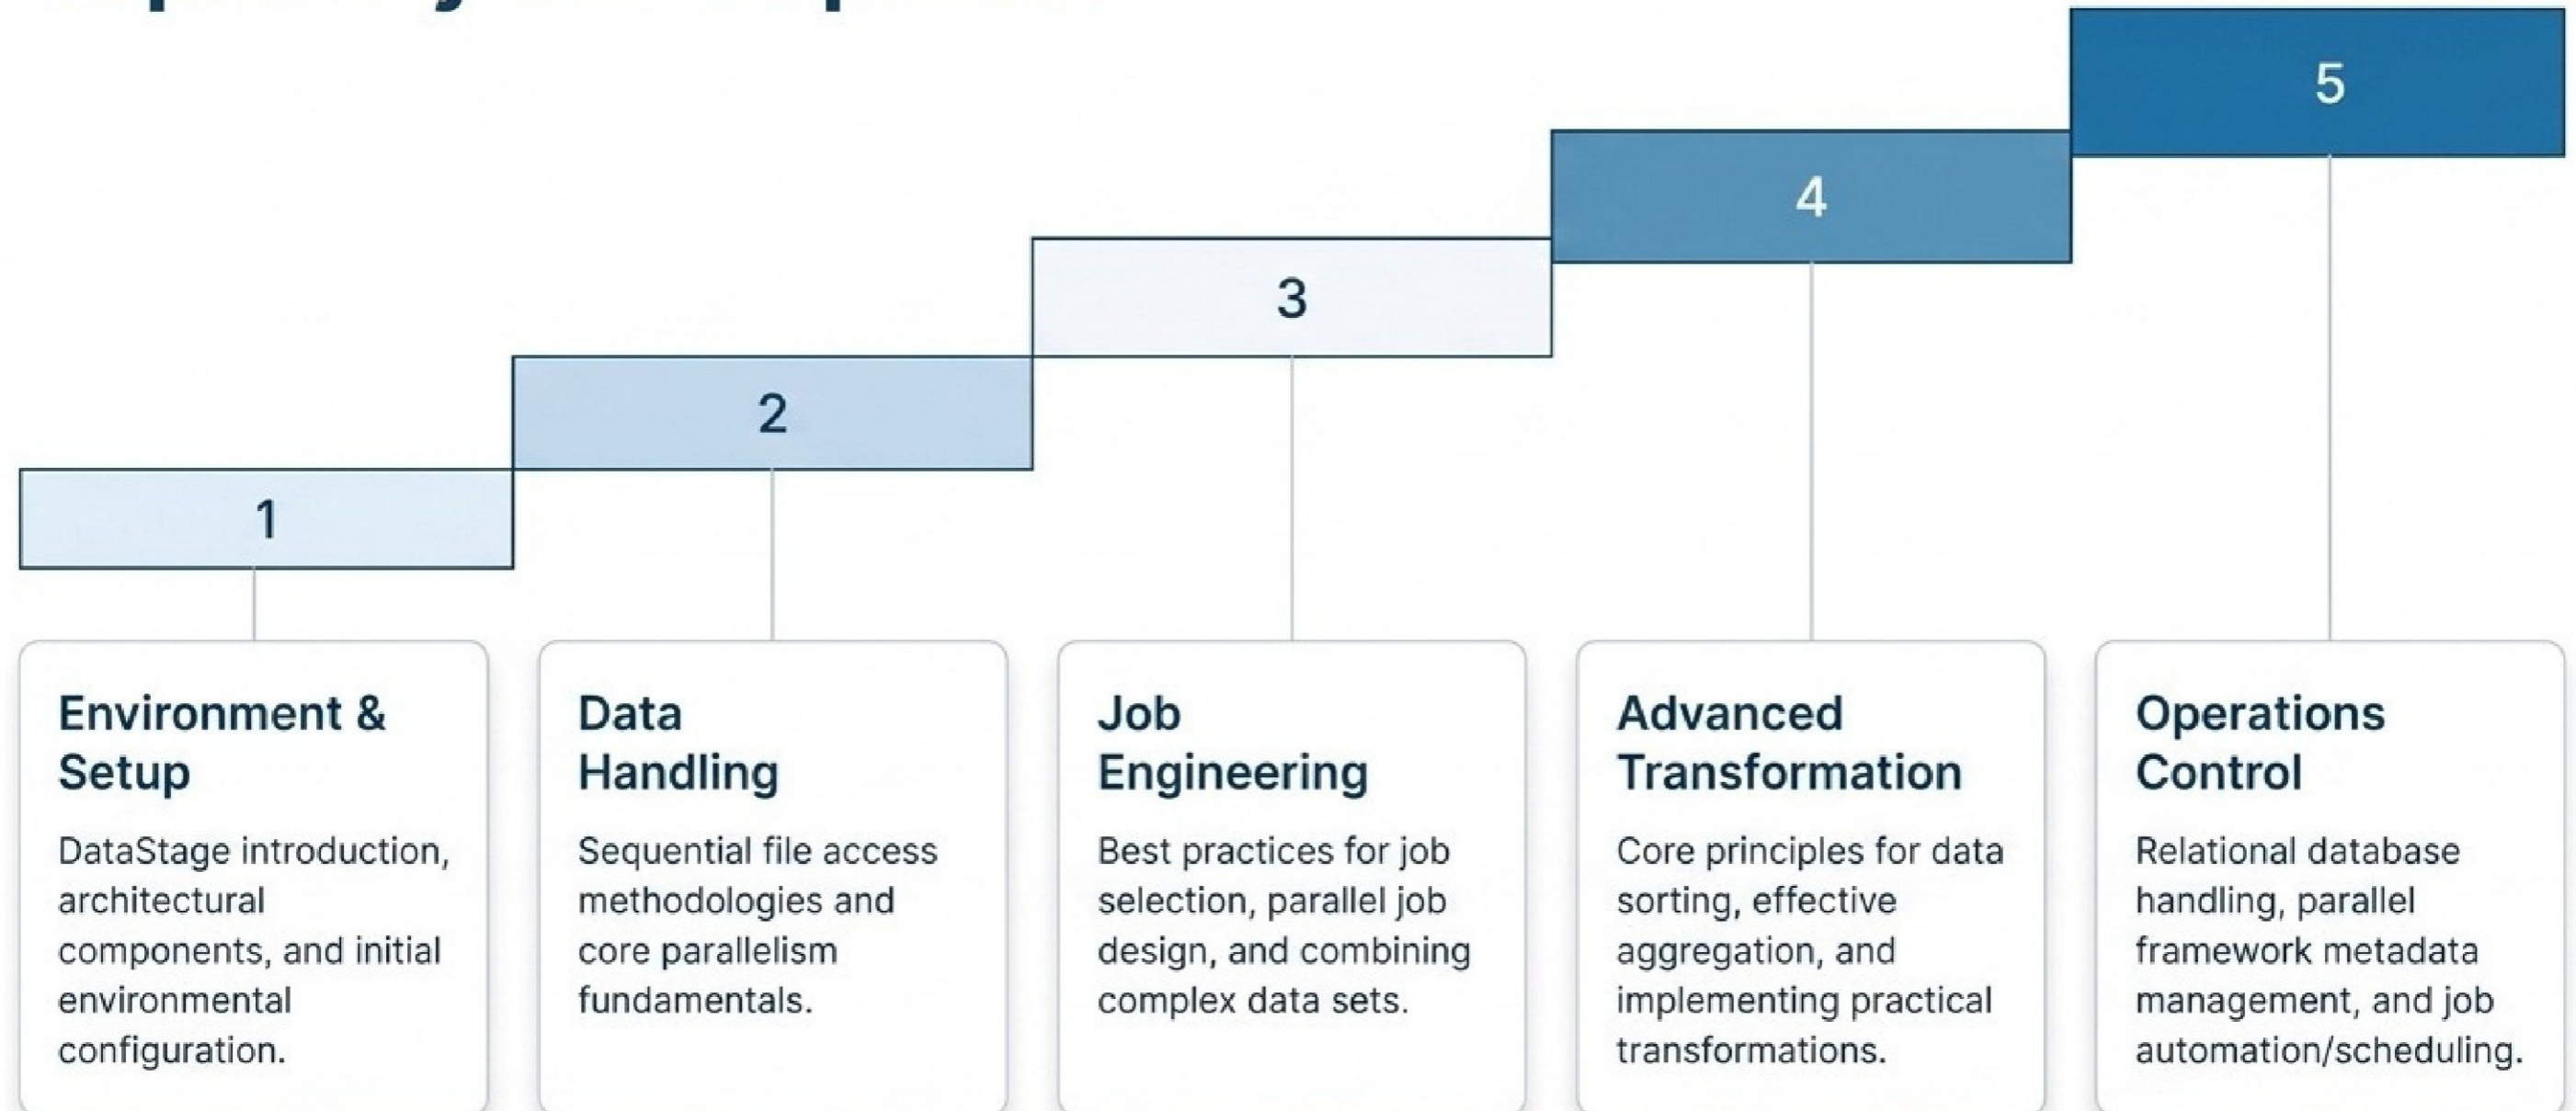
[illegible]

5

4

3

2

1

Environment & Setup

DataStage introduction, architectural components, and initial environmental configuration.

Data Handling

Sequential file access methodologies and core parallelism fundamentals.

Job Engineering

Best practices for job selection, parallel job design, and combining complex data sets.

Advanced Transformation

Core principles for data sorting, effective aggregation, and implementing practical transformations.

Operations Control

Relational database handling, parallel framework metadata management, and job automation/scheduling.